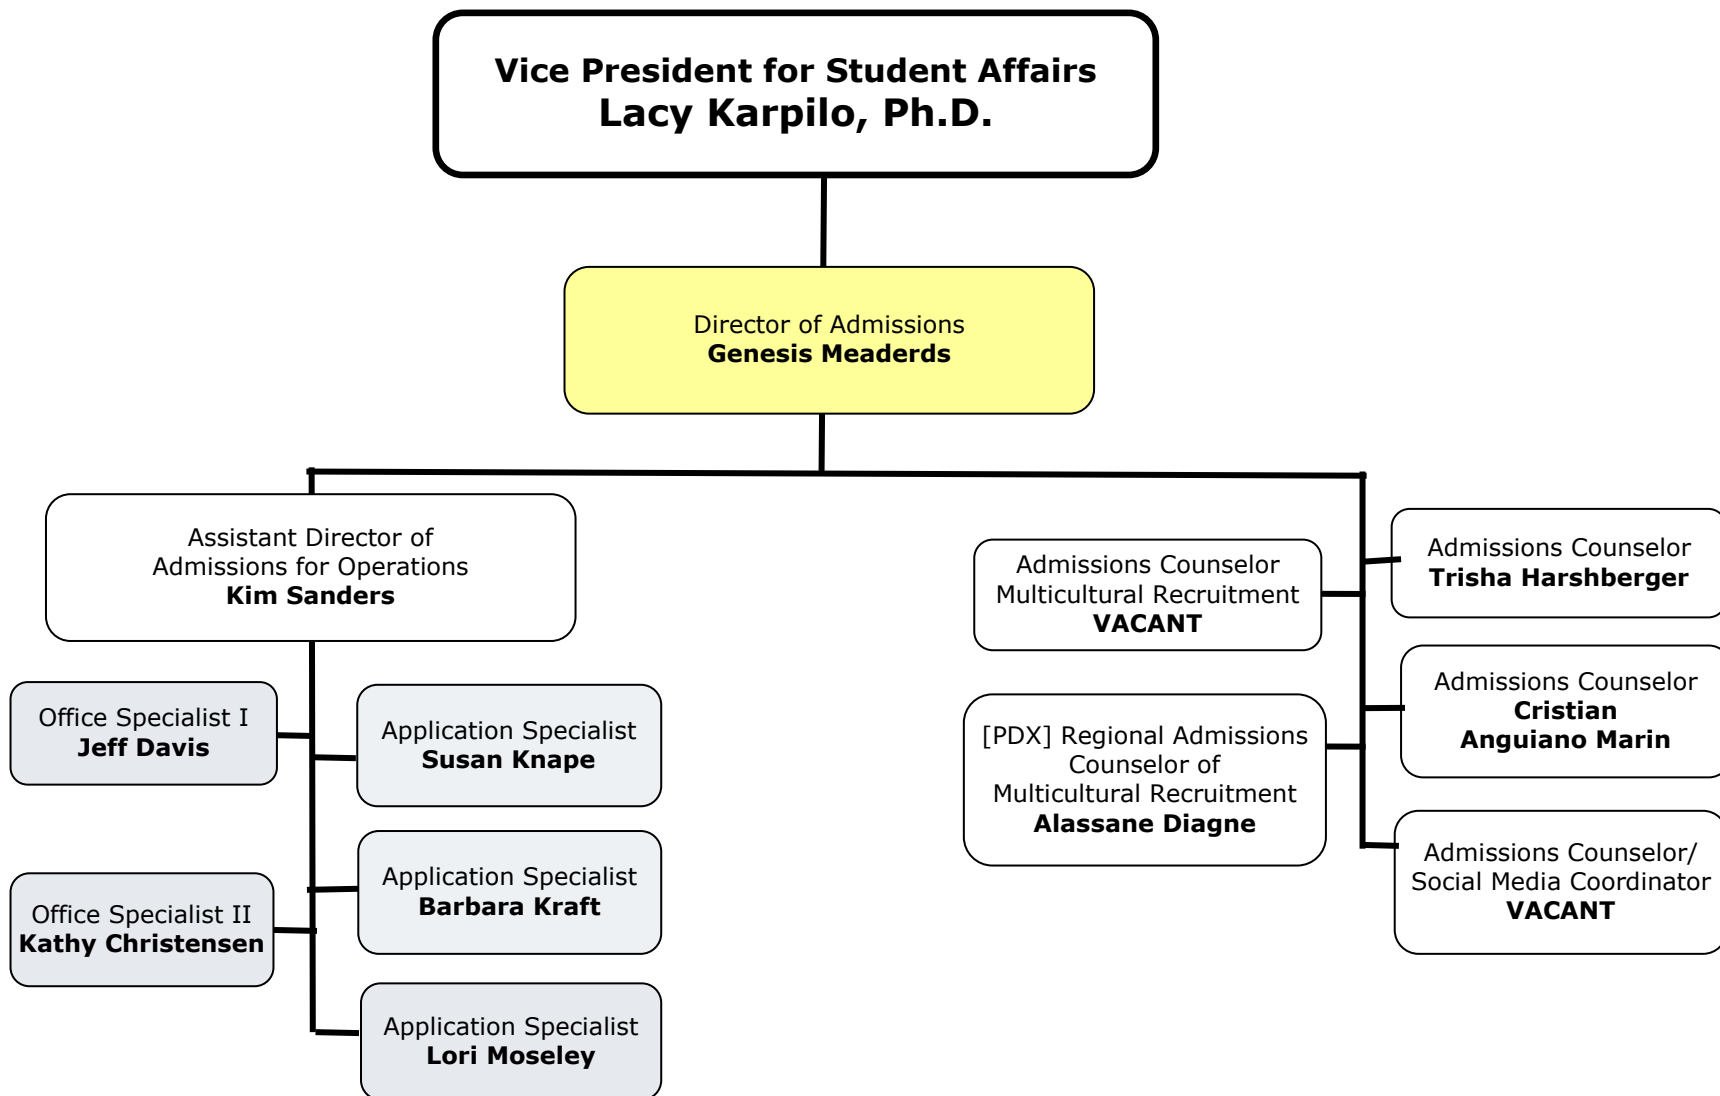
Vice President for Student Affairs
Lacy Karpilo, Ph.D.

Director of Admissions
Genesis Meaderds

Assistant Director of Admissions for Operations
Kim Sanders

Office Specialist I
Jeff Davis

Application Specialist
Susan Knape

Office Specialist II
Kathy Christensen

Application Specialist
Barbara Kraft

Application Specialist
Lori Moseley

Admissions Counselor Multicultural Recruitment
VACANT

[PDX] Regional Admissions Counselor of Multicultural Recruitment
Alassane Diagne

Admissions Counselor
Trisha Harshberger

Admissions Counselor
Cristian Anguiano Marin

Admissions Counselor/ Social Media Coordinator
VACANT